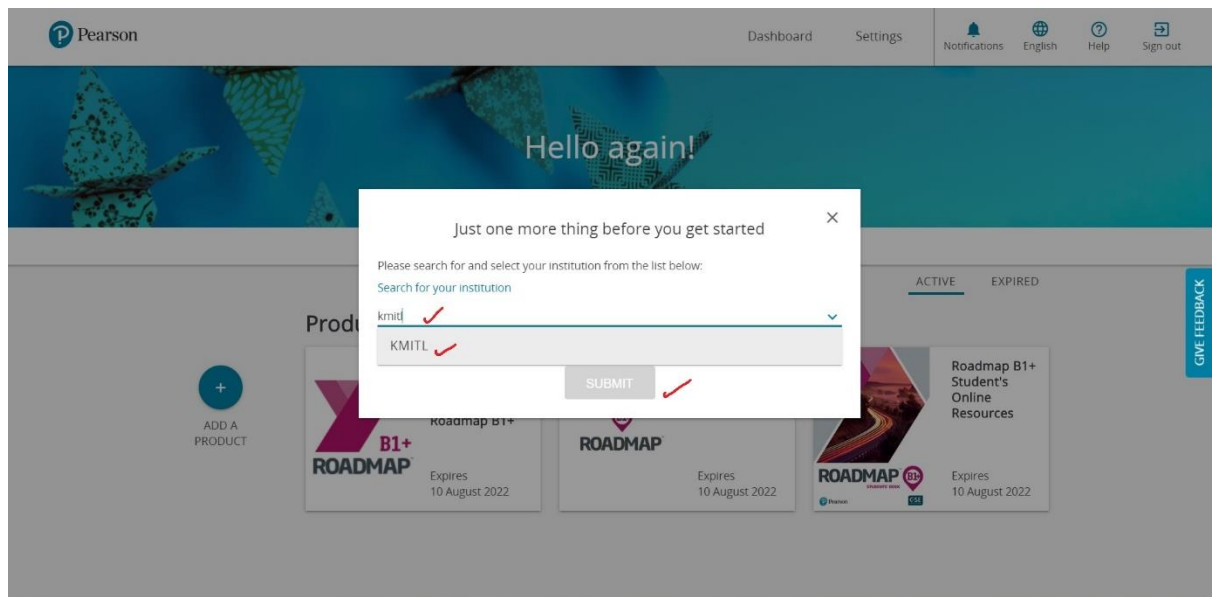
Pearson

Dashboard Settings Notifications English Help Sign out

Hello again!

Just one more thing before you get started

×

Please search for and select your institution from the list below:

Search for your institution

kmitl

KMITL

SUBMIT

ACTIVE EXPIRED

GIVE FEEDBACK

Produ

+

ADD A PRODUCT

B1+ ROADMAP

Roadmap B1+

Expires 10 August 2022

ROADMAP

Expires 10 August 2022

ROADMAP B1+

Pearson

CSE

Roadmap B1+ Student's Online Resources

Expires 10 August 2022